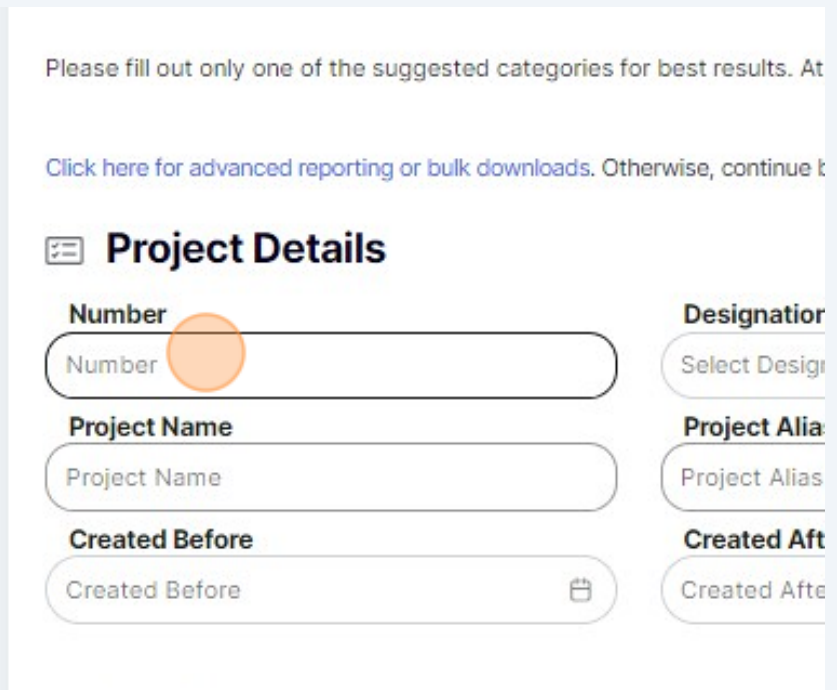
Please fill out only one of the suggested categories for best results. At

Click here for advanced reporting or bulk downloads. Otherwise, continue b

Project Details

Number

Number

Designation

Select Design

Project Name

Project Name

Project Alias

Project Alias

Created Before

Created Before

Created Aft

Created Afte